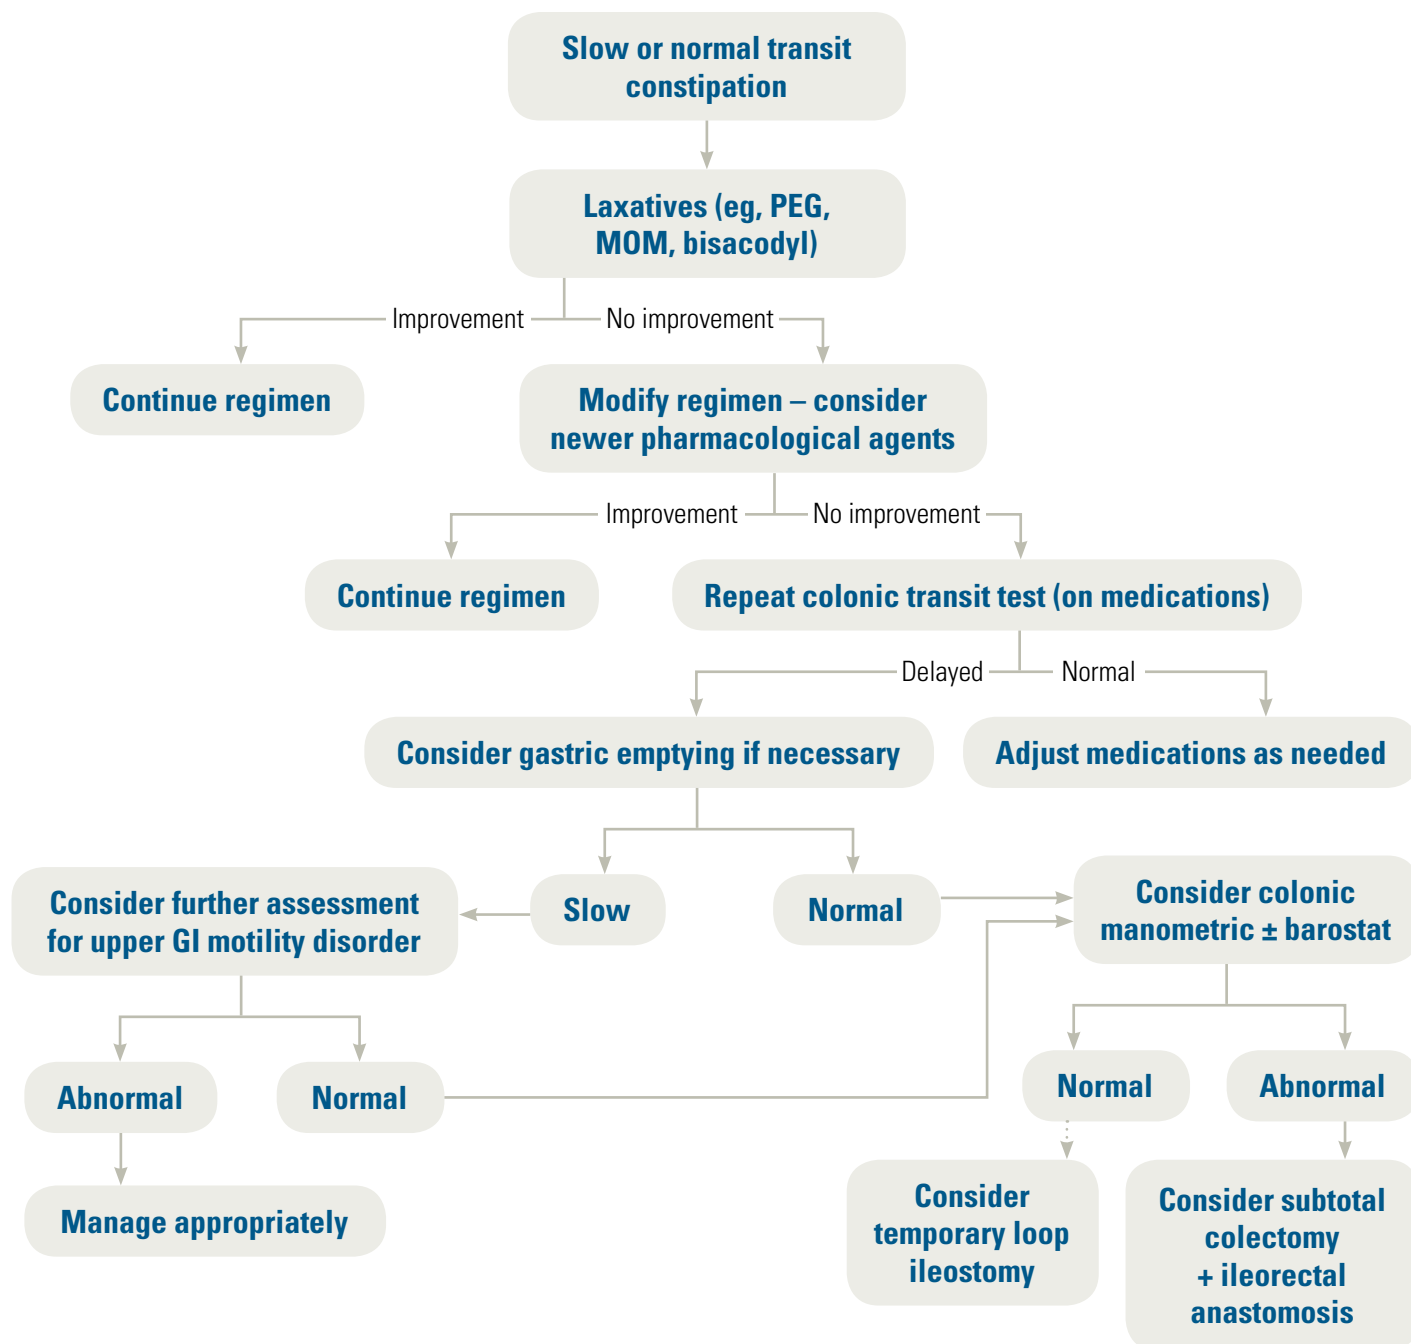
Slow or normal transit constipation

Laxatives (eg, PEG, MOM, bisacodyl)

Improvement

No improvement

Continue regimen

Modify regimen – consider newer pharmacological agents

Improvement

No improvement

Continue regimen

Repeat colonic transit test (on medications)

Delayed

Normal

Consider gastric emptying if necessary

Adjust medications as needed

Consider further assessment for upper GI motility disorder

Slow

Normal

Consider colonic manometric ± barostat

Abnormal

Normal

Normal

Abnormal

Manage appropriately

Consider temporary loop ileostomy

Consider subtotal colectomy + ileorectal anastomosis